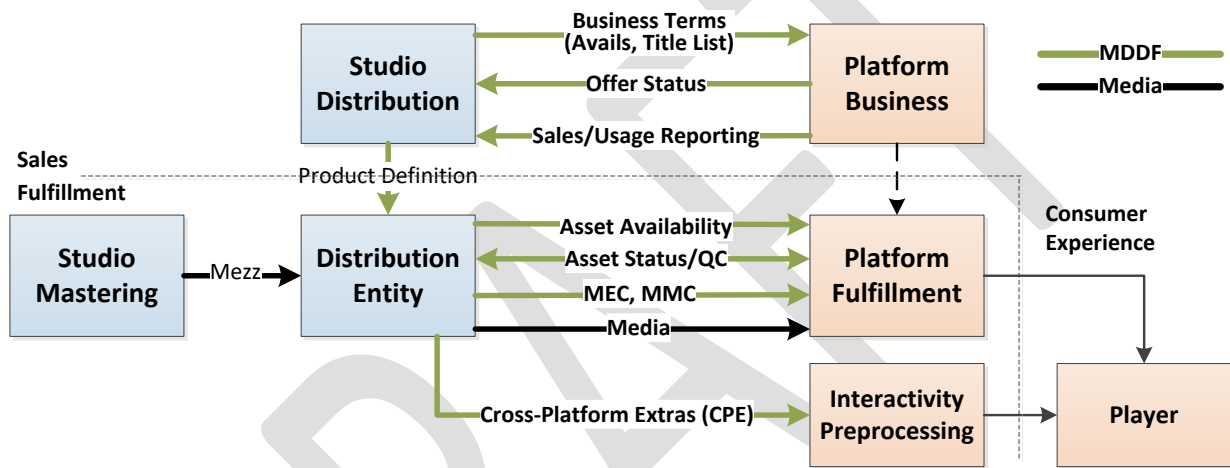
Studio Distribution

Business Terms (Avails, Title List)

Offer Status

Sales/Usage Reporting

Platform Business

MDDF

Media

Sales

Fulfillment

Product Definition

Consumer Experience

Studio Mastering

Mezz

Distribution Entity

Asset Availability

Asset Status/QC

MEC, MMC

Media

Platform Fulfillment

Cross-Platform Extras (CPE)

Interactivity Preprocessing

Player